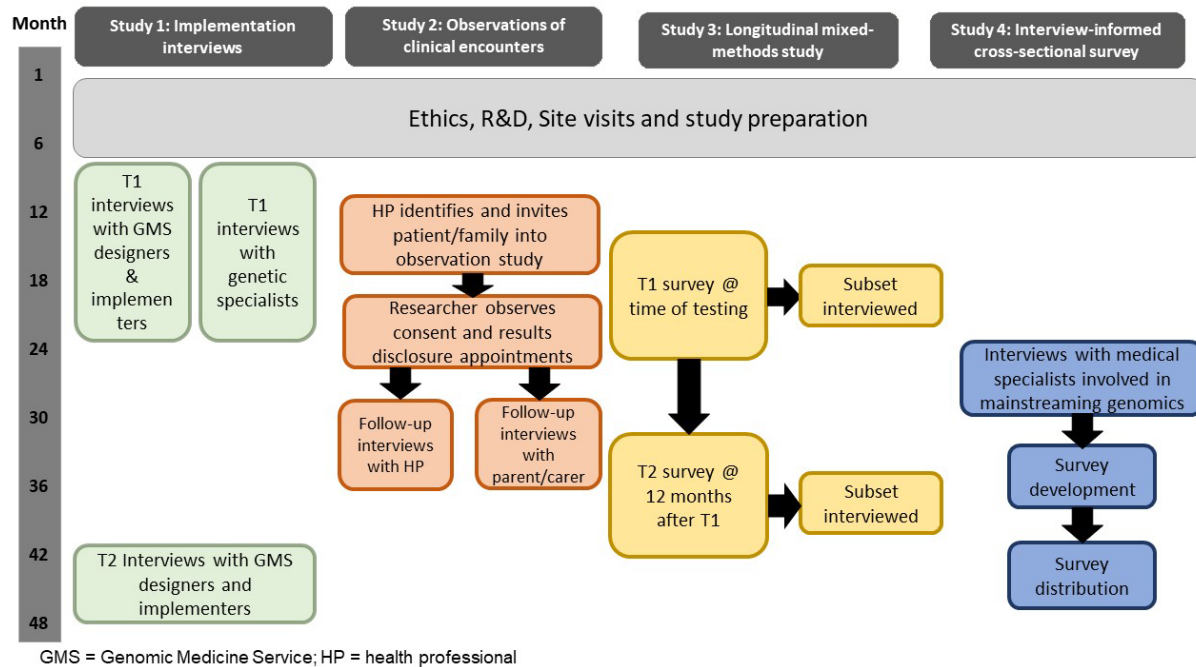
Month

Study 1: Implementation interviews

Study 2: Observations of clinical encounters

Study 3: Longitudinal mixed-methods study

Study 4: Interview-informed cross-sectional survey

1
6
12
18
24
30
36
42
48

Ethics, R&D, Site visits and study preparation

T1 interviews with GMS designers & implementers

T1 interviews with genetic specialists

HP identifies and invites patient/family into observation study

Researcher observes consent and results disclosure appointments

Follow-up interviews with HP

Follow-up interviews with parent/carer

T1 survey @ time of testing

Subset interviewed

T2 survey @ 12 months after T1

Subset interviewed

Interviews with medical specialists involved in mainstreaming genomics

Survey development

Survey distribution

T2 Interviews with GMS designers and implementers

GMS = Genomic Medicine Service; HP = health professional